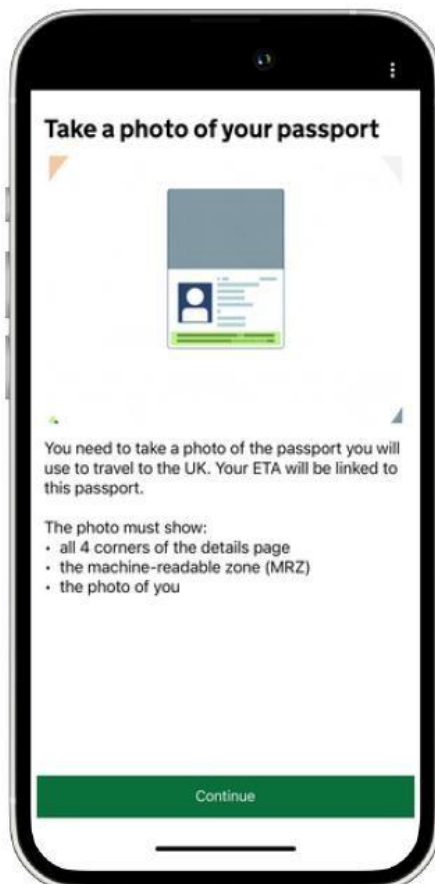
Take a photo of your passport

You need to take a photo of the passport you will use to travel to the UK. Your ETA will be linked to this passport.

The photo must show:
• all 4 corners of the details page
• the machine-readable zone (MRZ)
• the photo of you

Continue